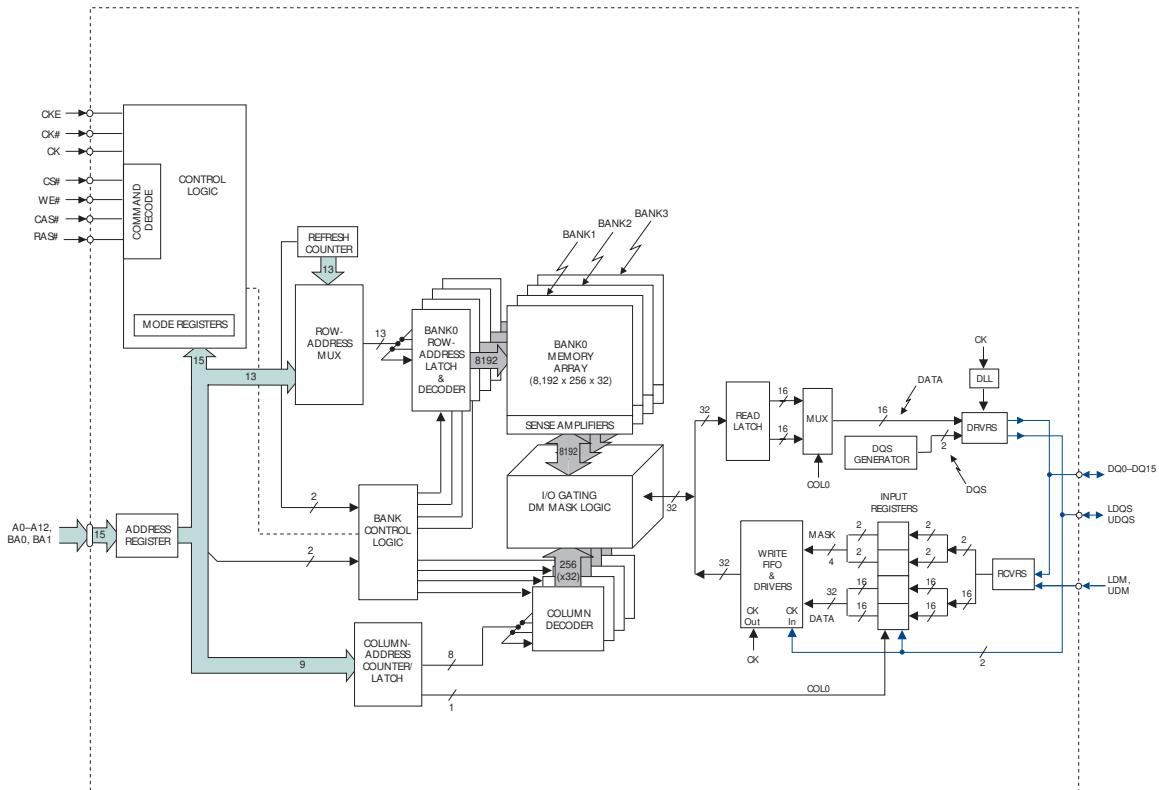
CKE
CK#
CK
CS#
WE#
CAS#
RAS#
COMMAND DECODE
CONTROL LOGIC
MODE REGISTERS
REFRESH COUNTER
13
ROW-ADDRESS MUX
13
BANK0 ROW-ADDRESS LATCH & DECODER
8192
BANK1
BANK2
BANK3
BANK0 MEMORY ARRAY (8,192 x 256 x 32)
SENSE AMPLIFIERS
8192
I/O GATING DM MASK LOGIC
32
15
13
2
BANK CONTROL LOGIC
2
A0–A12, BA0, BA1
15
ADDRESS REGISTER
256 (x32)
COLUMN DECODER
COLUMN-ADDRESS COUNTER/ LATCH
9
8
1
COL0
32
READ LATCH
16
16
MUX
COL0
16
DATA
CK
DLL
DRVRS
DQS GENERATOR
2
DQS
DQ0–DQ15
LDQS UDQS
LDM, UDM
INPUT REGISTERS
32
WRITE FIFO & DRIVERS
CK Out
CK In
CK
MASK
4
2
2
2
2
2
32
DATA
16
16
16
16
16
RCVRS
2